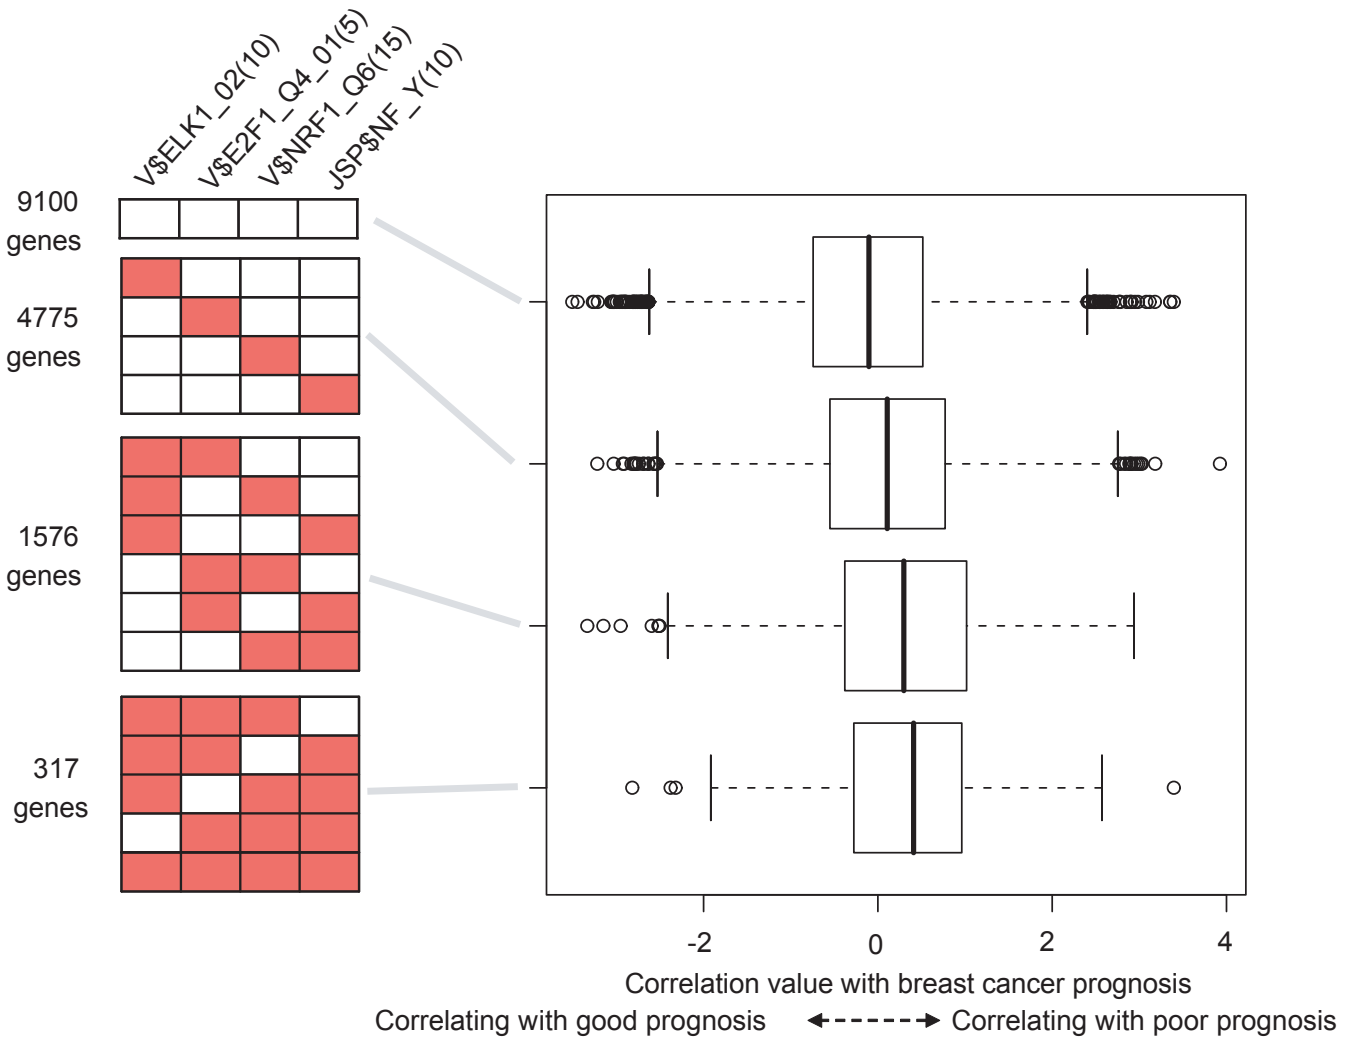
V$ELK1_02(10)
V$E2F1_Q4_01(5)
V$NRF1_Q6(15)
JSP$NF_Y(10)

9100 genes

4775 genes

1576 genes

317 genes

-2
0
2
4

Correlation value with breast cancer prognosis

Correlating with good prognosis
Correlating with poor prognosis